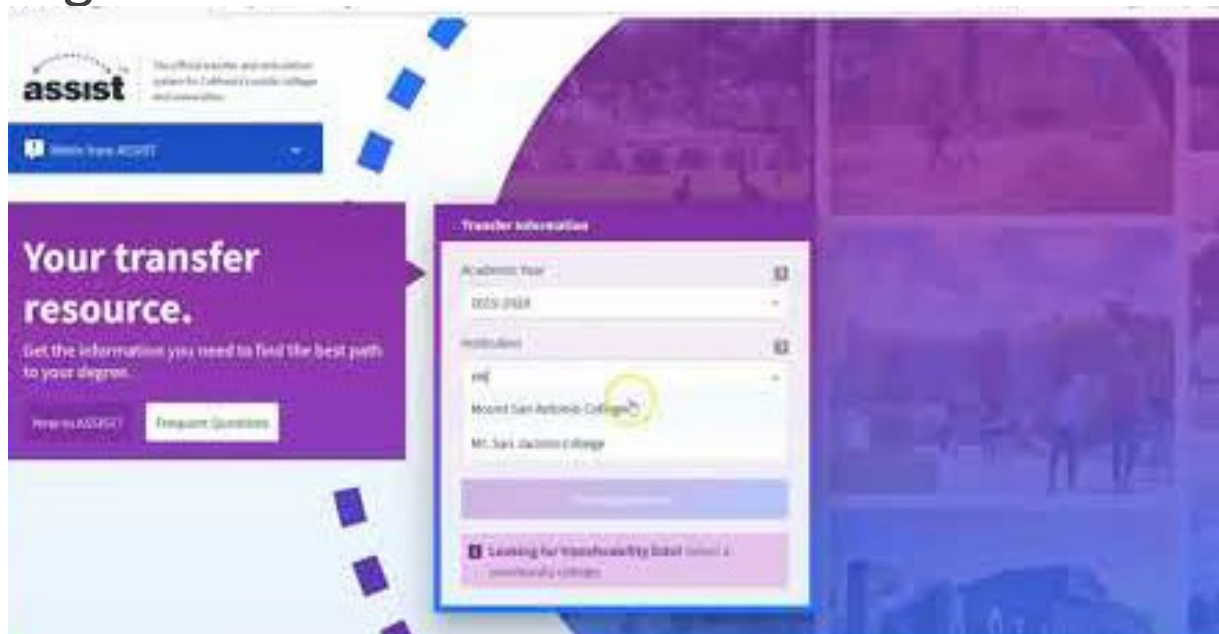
assist

The official transfer and articulation system for California's public colleges and universities

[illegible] from ASSIST

Your transfer resource.

Get the information you need to find the best path to your degree.

New to ASSIST

Frequent Questions

Transfer Information

Academic Year

2023-2024

Institution

mt

Mount San Antonio College

Mt. San Jacinto College

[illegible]

Looking for transferability lists? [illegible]